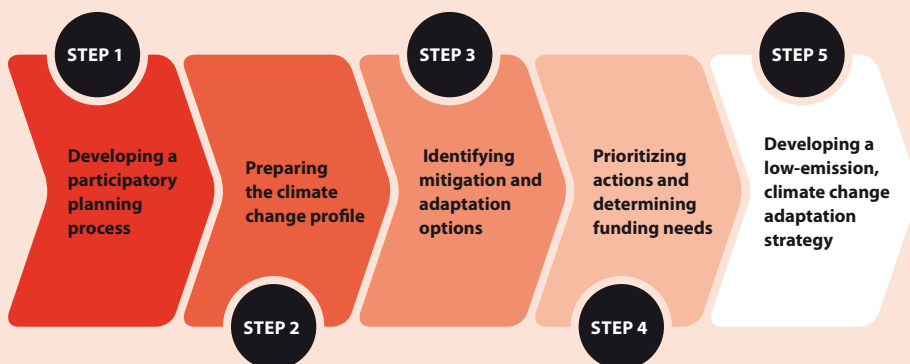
STEP 1

Developing a participatory planning process

STEP 2

Preparing the climate change profile

STEP 3

Identifying mitigation and adaptation options

STEP 4

Prioritizing actions and determining funding needs

STEP 5

Developing a low-emission, climate change adaptation strategy